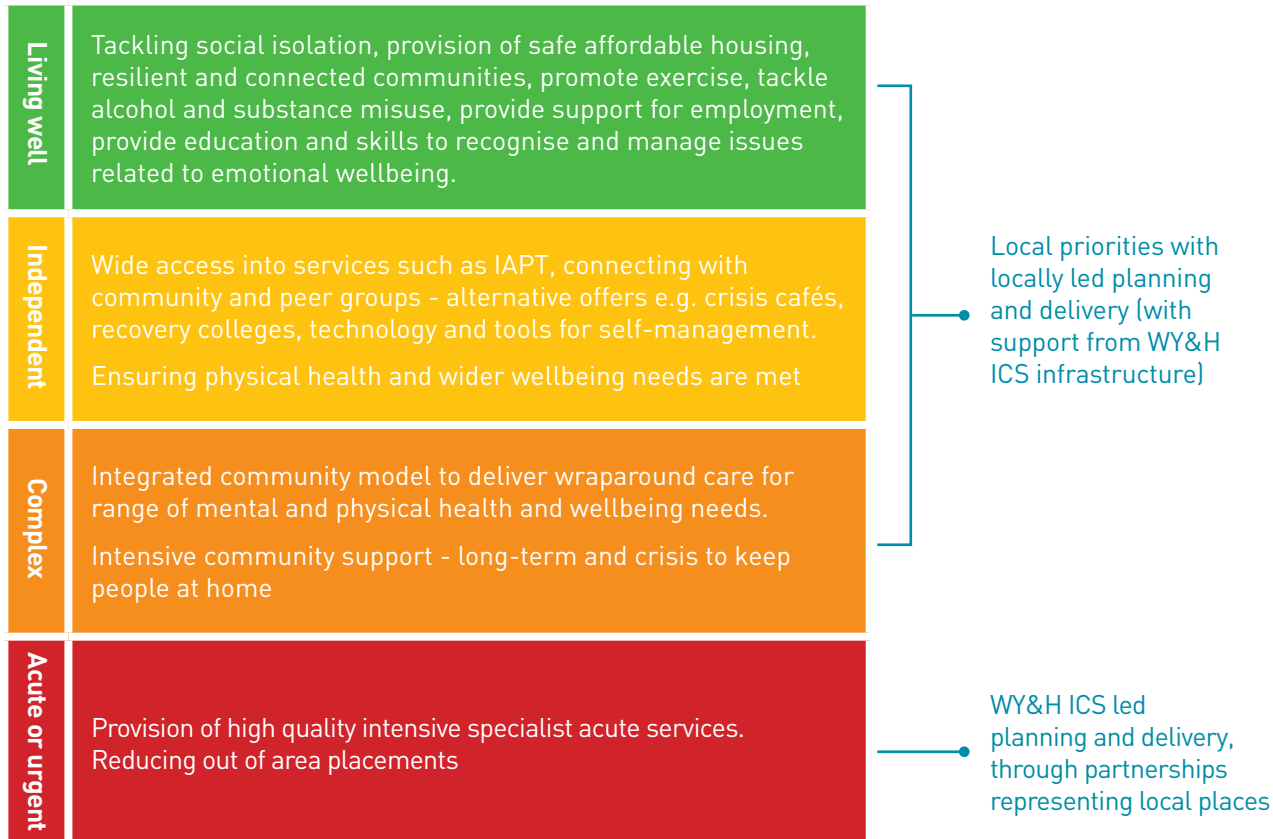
Living well

Tackling social isolation, provision of safe affordable housing, resilient and connected communities, promote exercise, tackle alcohol and substance misuse, provide support for employment, provide education and skills to recognise and manage issues related to emotional wellbeing.

Independent

Wide access into services such as IAPT, connecting with community and peer groups - alternative offers e.g. crisis cafés, recovery colleges, technology and tools for self-management.

Ensuring physical health and wider wellbeing needs are met

Complex

Integrated community model to deliver wraparound care for range of mental and physical health and wellbeing needs.

Intensive community support - long-term and crisis to keep people at home

Acute or urgent

Provision of high quality intensive specialist acute services. Reducing out of area placements

Local priorities with locally led planning and delivery (with support from WY&H ICS infrastructure)

WY&H ICS led planning and delivery, through partnerships representing local places